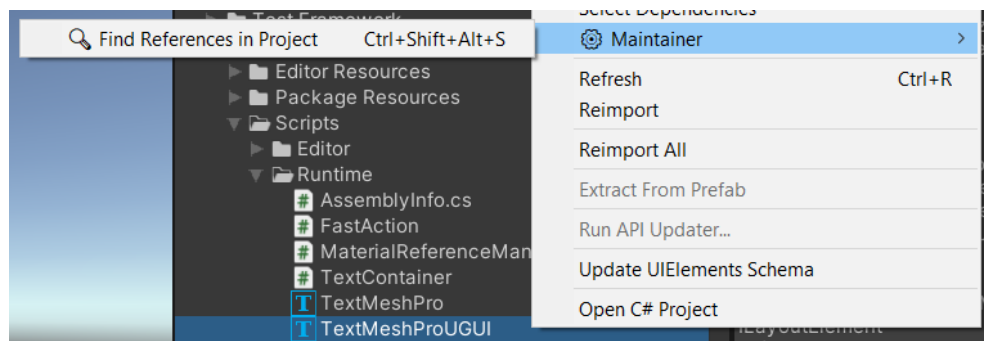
Test Framework

Find References in Project Ctrl+Shift+Alt+S

Editor Resources
Package Resources
Scripts
Editor
Runtime
AssemblyInfo.cs
FastAction
MaterialReferenceMan
TextContainer
TextMeshPro
TextMeshProUGUI

Select Dependencies
Maintainer >
Refresh Ctrl+R
Reimport
Reimport All
Extract From Prefab
Run API Updater...
Update UIElements Schema
Open C# Project

ILayoutElement